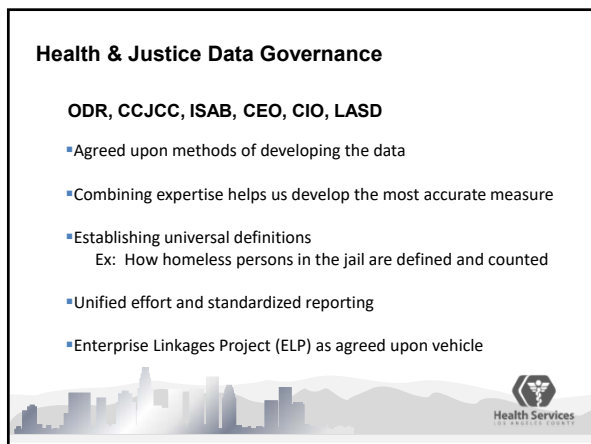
Health & Justice Data Governance

ODR, CCJCC, ISAB, CEO, CIO, LASD

▪Agreed upon methods of developing the data

▪Combining expertise helps us develop the most accurate measure

▪Establishing universal definitions
Ex: How homeless persons in the jail are defined and counted

▪Unified effort and standardized reporting

▪Enterprise Linkages Project (ELP) as agreed upon vehicle

Health Services
LOS ANGELES COUNTY